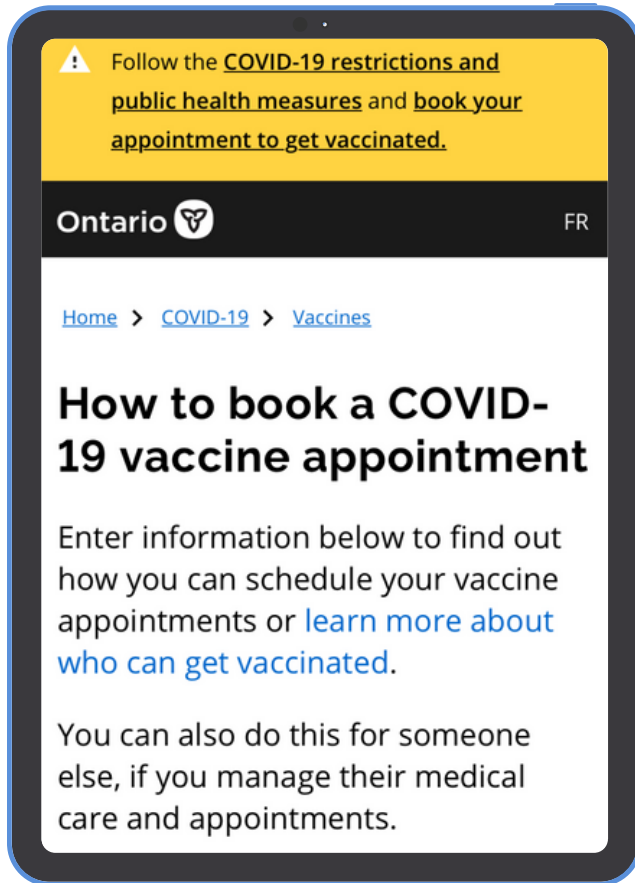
Follow the COVID-19 restrictions and public health measures and book your appointment to get vaccinated.

Ontario

FR

Home > COVID-19 > Vaccines

How to book a COVID-19 vaccine appointment

Enter information below to find out how you can schedule your vaccine appointments or learn more about who can get vaccinated.

You can also do this for someone else, if you manage their medical care and appointments.